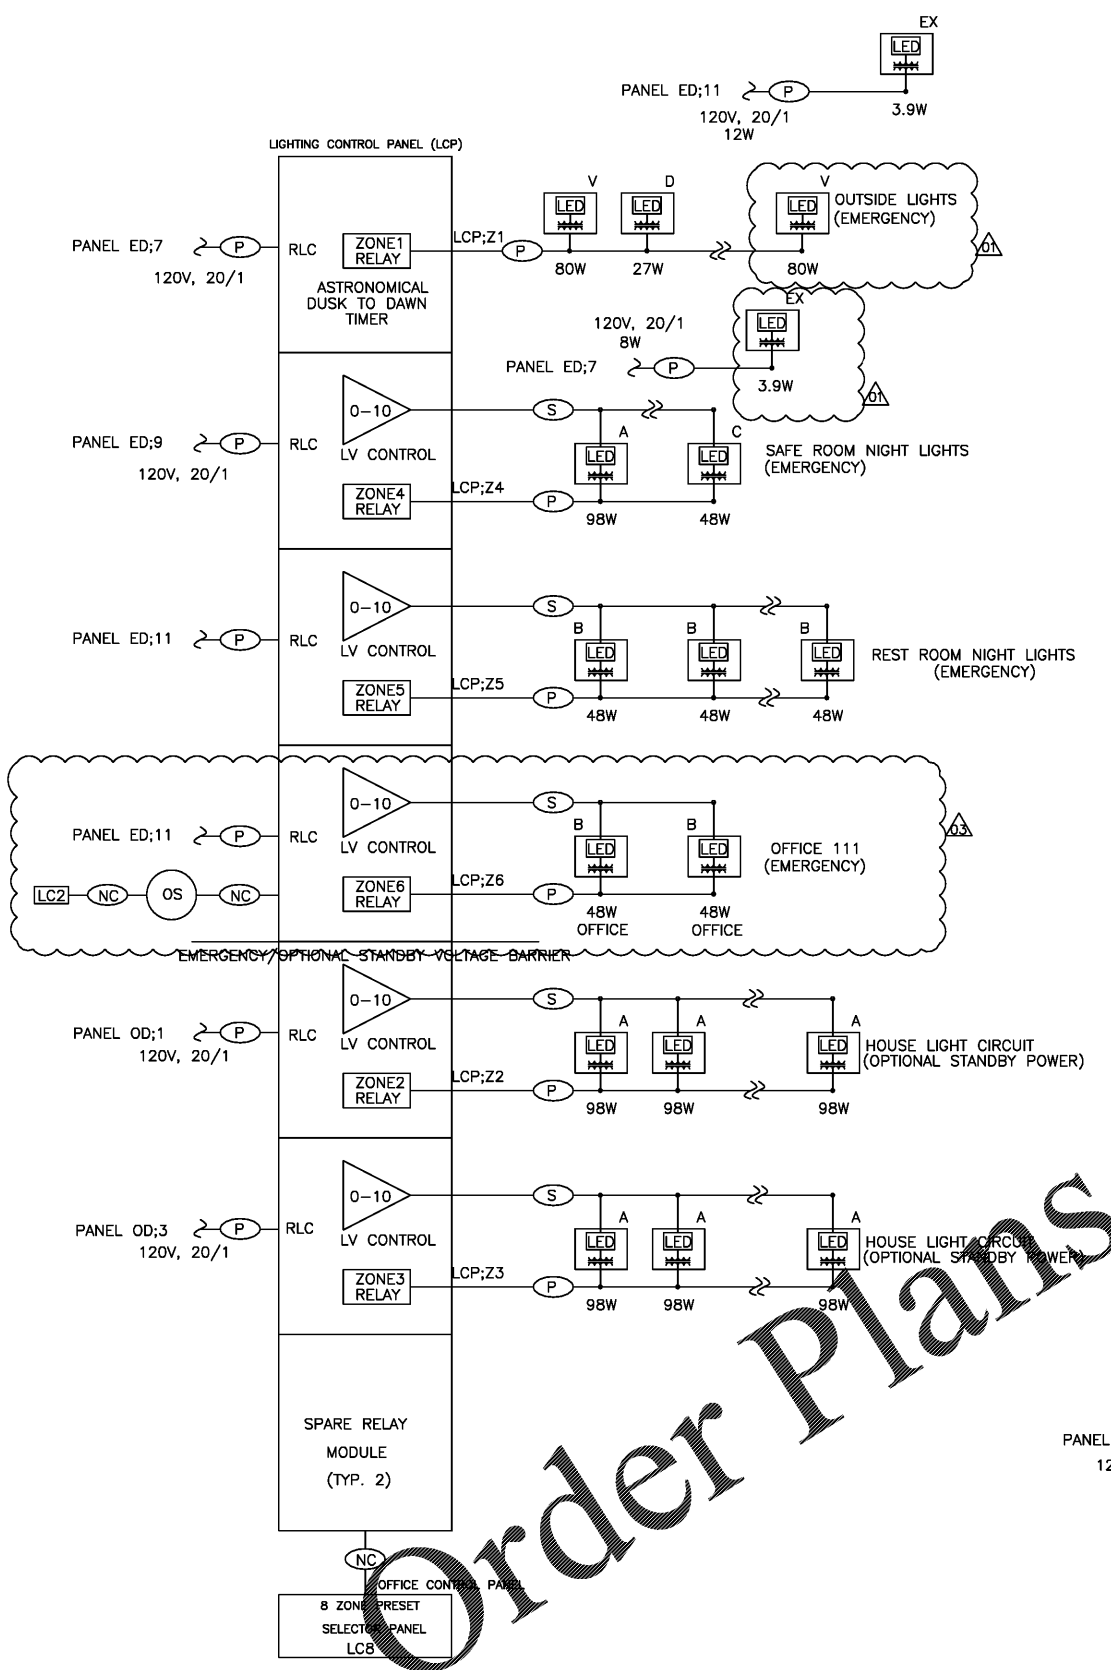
EX
LED
PANEL ED;11
P
120V, 20/1
12W
3.9W

LIGHTING CONTROL PANEL (LCP)

PANEL ED;7
P
120V, 20/1
RLC
ZONE1 RELAY
ASTRONOMICAL DUSK TO DAWN TIMER
LCP;Z1
P
V
LED
80W
D
LED
27W
V
LED
80W
OUTSIDE LIGHTS (EMERGENCY)
01

EX
LED
120V, 20/1
8W
PANEL ED;7
P
3.9W
01

PANEL ED;9
P
120V, 20/1
RLC
0–10
LV CONTROL
ZONE4 RELAY
LCP;Z4
S
P
A
LED
98W
C
LED
48W
SAFE ROOM NIGHT LIGHTS (EMERGENCY)

PANEL ED;11
P
RLC
0–10
LV CONTROL
ZONE5 RELAY
LCP;Z5
S
P
B
LED
48W
B
LED
48W
B
LED
48W
REST ROOM NIGHT LIGHTS (EMERGENCY)

PANEL ED;11
P
RLC
LC2
NC
OS
NC
0–10
LV CONTROL
ZONE6 RELAY
LCP;Z6
S
P
B
LED
48W OFFICE
B
LED
48W OFFICE
OFFICE 111 (EMERGENCY)
03

EMERGENCY/OPTIONAL STANDBY VOLTAGE BARRIER

PANEL OD;1
P
120V, 20/1
RLC
0–10
LV CONTROL
ZONE2 RELAY
LCP;Z2
S
P
A
LED
98W
A
LED
98W
A
LED
98W
HOUSE LIGHT CIRCUIT (OPTIONAL STANDBY POWER)

PANEL OD;3
P
120V, 20/1
RLC
0–10
LV CONTROL
ZONE3 RELAY
LCP;Z3
S
P
A
LED
98W
A
LED
98W
A
LED
98W
HOUSE LIGHT CIRCUIT (OPTIONAL STANDBY POWER)

SPARE RELAY MODULE (TYP. 2)

PANEL
12

NC
OFFICE CONTROL PANEL
8 ZONE PRESET SELECTOR PANEL LC8

Order Plans